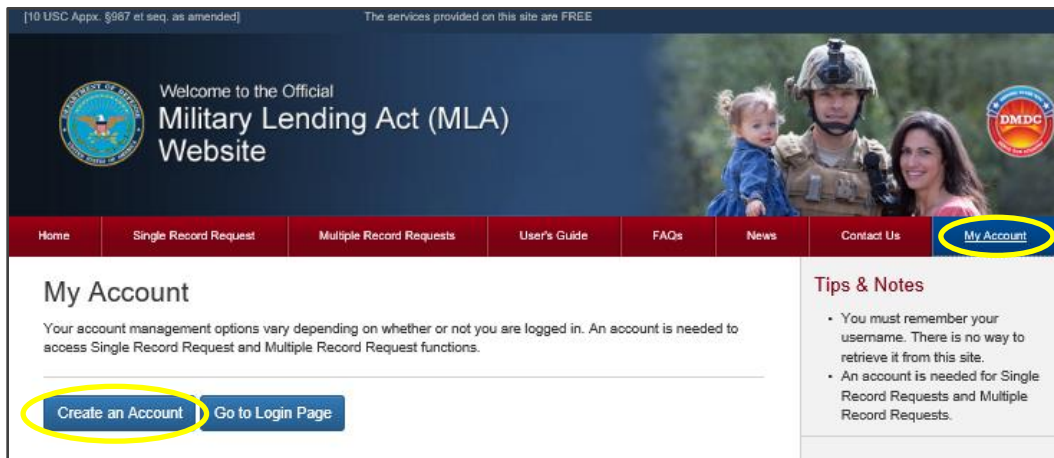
[10 USC Appx. §987 et seq. as amended] The services provided on this site are FREE

Welcome to the Official
Military Lending Act (MLA) Website

DMDC

Home | Single Record Request | Multiple Record Requests | User's Guide | FAQs | News | Contact Us | My Account

My Account

Your account management options vary depending on whether or not you are logged in. An account is needed to access Single Record Request and Multiple Record Request functions.

Create an Account | Go to Login Page

Tips & Notes

- You must remember your username. There is no way to retrieve it from this site.
- An account is needed for Single Record Requests and Multiple Record Requests.